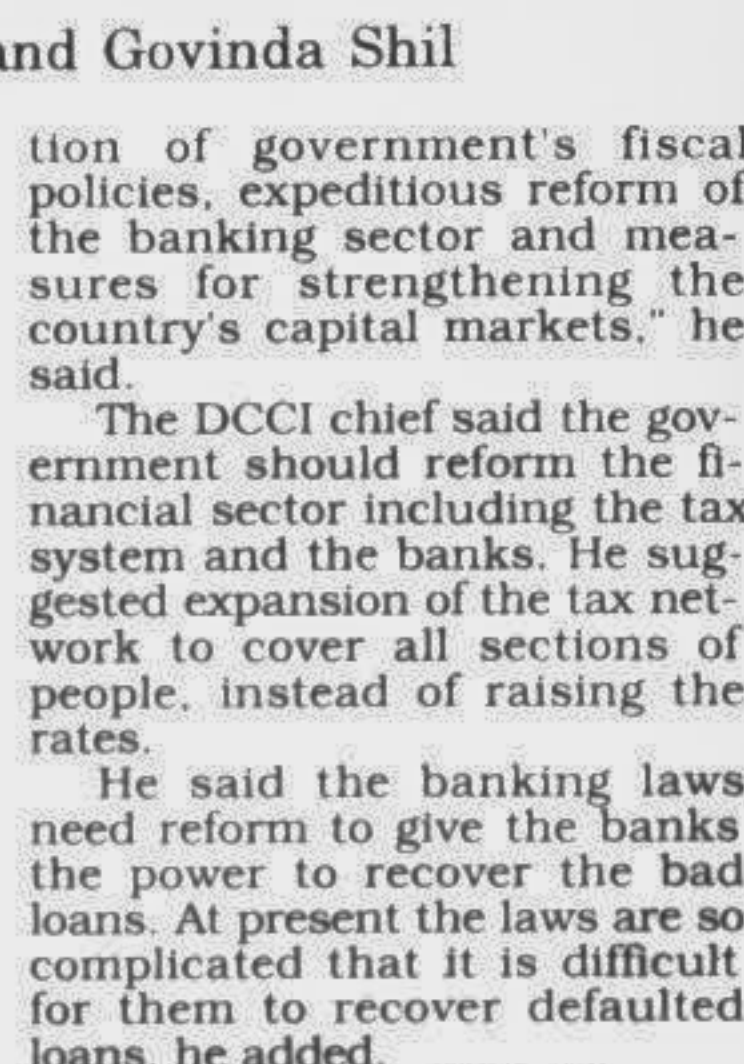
nd Govinda Shil

tion of government's fiscal policies, expeditious reform of the banking sector and measures for strengthening the country's capital markets," he said.

The DCCI chief said the government should reform the financial sector including the tax system and the banks. He suggested expansion of the tax network to cover all sections of people, instead of raising the rates.

He said the banking laws need reform to give the banks the power to recover the bad loans. At present the laws are so complicated that it is difficult for them to recover defaulted loans, he added.